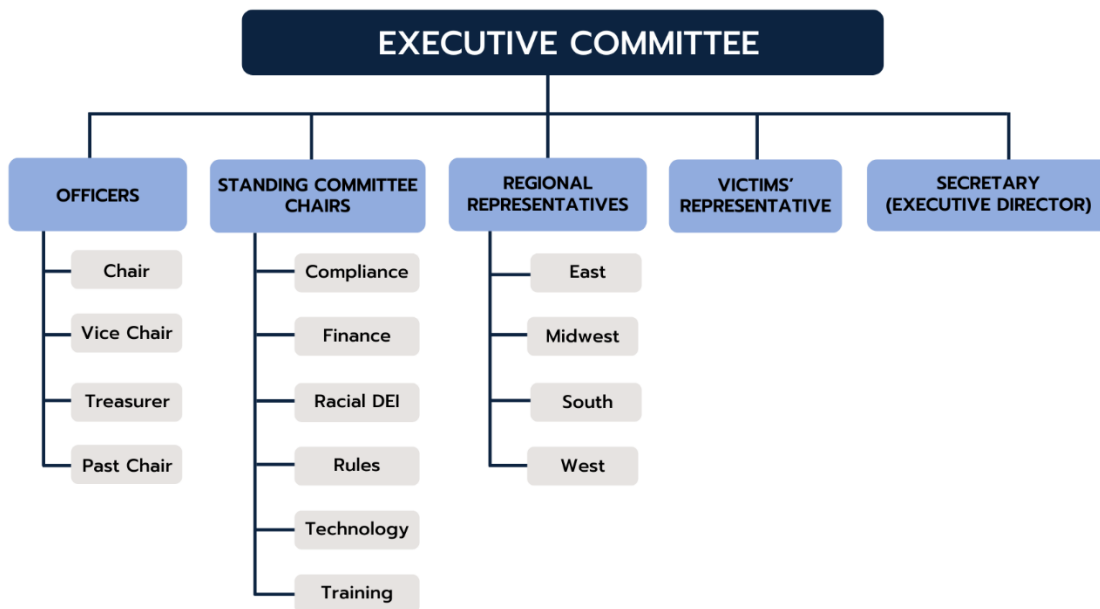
EXECUTIVE COMMITTEE

OFFICERS

Chair

Vice Chair

Treasurer

Past Chair

STANDING COMMITTEE CHAIRS

Compliance

Finance

Racial DEI

Rules

Technology

Training

REGIONAL REPRESENTATIVES

East

Midwest

South

West

VICTIMS' REPRESENTATIVE

SECRETARY (EXECUTIVE DIRECTOR)